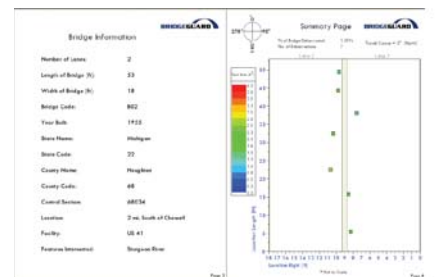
BRIDGEGUARD

Bridge Information

Number of Lanes: 2

Length of Bridge (ft): 53

Width of Bridge (ft): 18

Bridge Code: B02

Year Built: 1935

State Name: Michigan

State Code: 22

County Name: Houghton

County Code: 68

Control Section: 68C54

Location: 2 mi. South of Chassell

Facility: US 41

Features Intersected: Sturgeon River

Page 3

270° 90°

Summary Page

BRIDGEGUARD

% of Bridge Deteriorated: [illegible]

No. of Deteriorations: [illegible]

Travel Course = 0° (North)

Lane 2

Lane 1

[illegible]

50

45

40

35

30

25

20

15

10

5

0

Longitudinal Distance (ft)

18 17 16 15 14 13 12 11 10 9 8 7 6 5 4 3 2 1 0 1 2 3 4 5 6 7 8 9 10 11 12 13 14 15 16 17 18

Transverse Right (ft)

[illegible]

Page 4